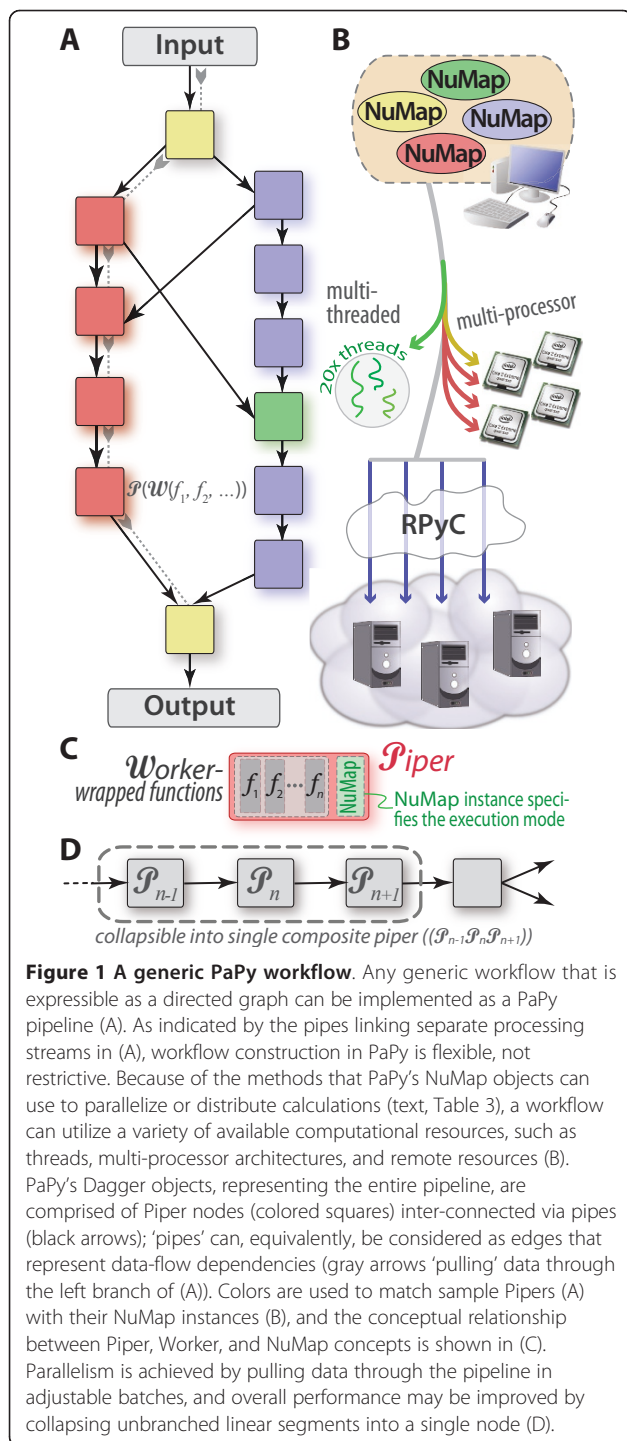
A

Input

$\mathcal{P}(\mathcal{W}(f_1, f_2, \ldots))$

Output

B

NuMap

NuMap

NuMap

NuMap

multi-threaded

20x threads

multi-processor

RPyC

C

$\mathcal{W}$orker-wrapped functions

$f_1$ $f_2$ ... $f_n$

NuMap

$\mathcal{P}$iper

NuMap instance specifies the execution mode

D

$\mathcal{P}_{n-1}$

$\mathcal{P}_n$

$\mathcal{P}_{n+1}$

collapsible into single composite piper $((\mathcal{P}_{n-1}\mathcal{P}_n\mathcal{P}_{n+1}))$

**Figure 1 A generic PaPy workflow**. Any generic workflow that is expressible as a directed graph can be implemented as a PaPy pipeline (A). As indicated by the pipes linking separate processing streams in (A), workflow construction in PaPy is flexible, not restrictive. Because of the methods that PaPy's NuMap objects can use to parallelize or distribute calculations (text, Table 3), a workflow can utilize a variety of available computational resources, such as threads, multi-processor architectures, and remote resources (B). PaPy's Dagger objects, representing the entire pipeline, are comprised of Piper nodes (colored squares) inter-connected via pipes (black arrows); 'pipes' can, equivalently, be considered as edges that represent data-flow dependencies (gray arrows 'pulling' data through the left branch of (A)). Colors are used to match sample Pipers (A) with their NuMap instances (B), and the conceptual relationship between Piper, Worker, and NuMap concepts is shown in (C). Parallelism is achieved by pulling data through the pipeline in adjustable batches, and overall performance may be improved by collapsing unbranched linear segments into a single node (D).